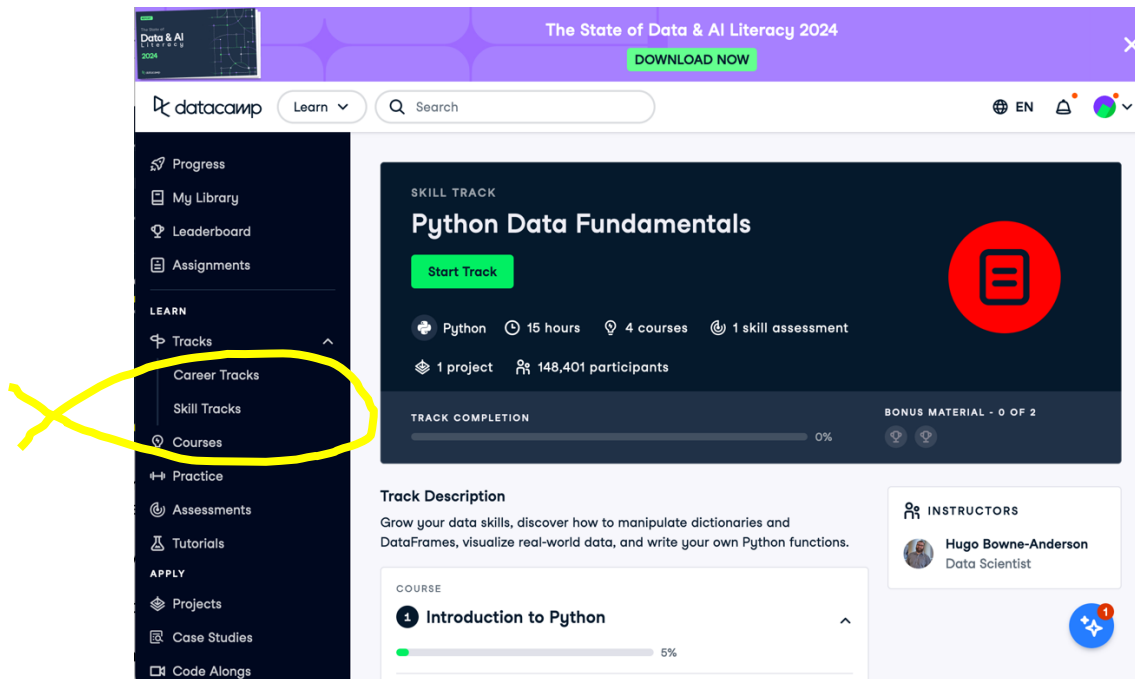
The State of Data & AI Literacy 2024
2024

The State of Data & AI Literacy 2024
DOWNLOAD NOW

datacamp Learn Search EN

Progress
My Library
Leaderboard
Assignments
LEARN
Tracks
Career Tracks
Skill Tracks
Courses
Practice
Assessments
Tutorials
APPLY
Projects
Case Studies
Code Alongs

SKILL TRACK
Python Data Fundamentals
Start Track
Python 15 hours 4 courses 1 skill assessment
1 project 148,401 participants
TRACK COMPLETION
0%
BONUS MATERIAL - 0 OF 2

Track Description
Grow your data skills, discover how to manipulate dictionaries and DataFrames, visualize real-world data, and write your own Python functions.

INSTRUCTORS
Hugo Bowne-Anderson
Data Scientist

COURSE
1 Introduction to Python
5%

1